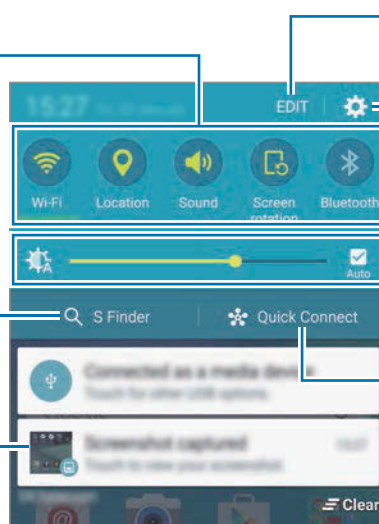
15:27

EDIT

Wi-Fi
Location
Sound
Screen rotation
Bluetooth

Auto

S Finder
Quick Connect

Connected as a media device
Touch for other USB options.

Screenshot captured
Touch to view your screenshot.

Clear